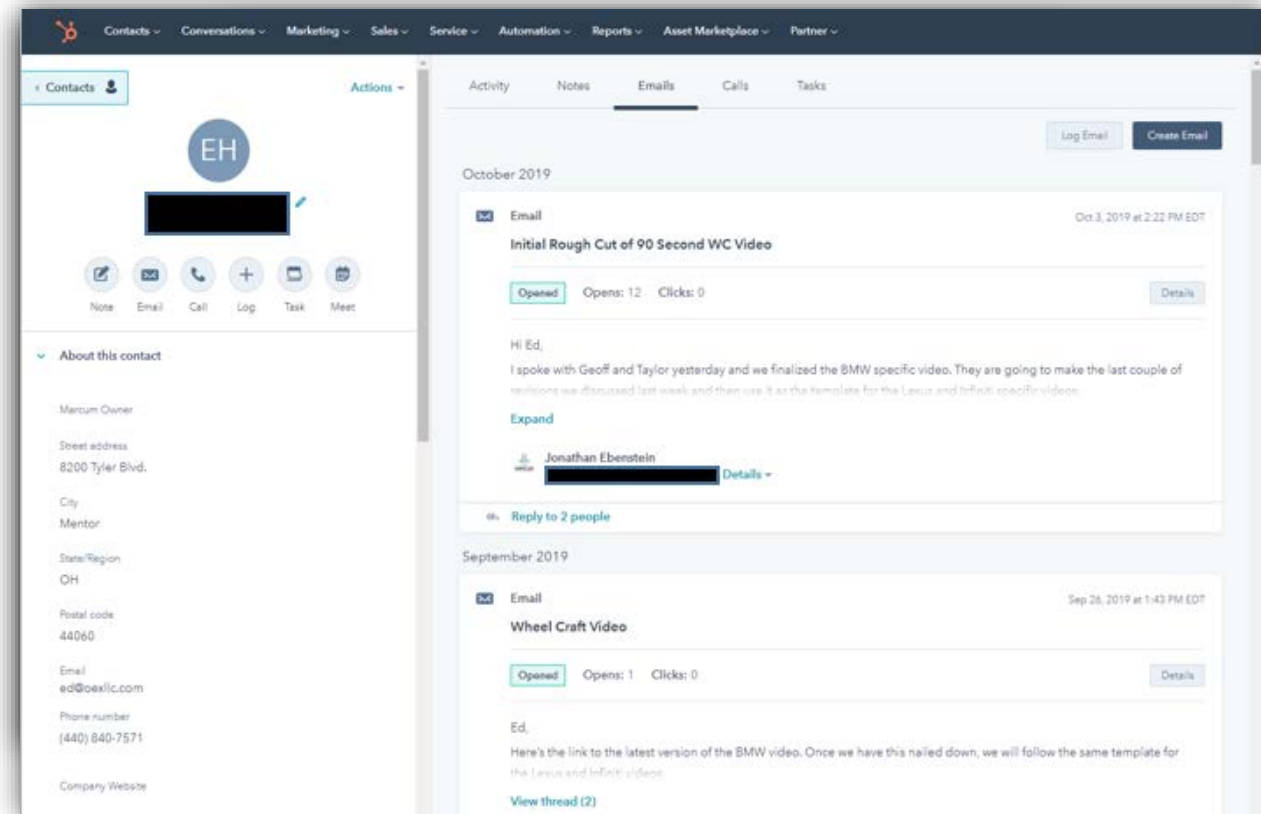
Contacts Conversations Marketing Sales Service Automation Reports Asset Marketplace Partner

‹ Contacts

Actions

EH

Note Email Call Log Task Meet

About this contact

Marcum Owner

Street address
8200 Tyler Blvd.

City
Mentor

State/Region
OH

Postal code
44060

Email
ed@oexllc.com

Phone number
(440) 840-7571

Company Website

Activity Notes Emails Calls Tasks

Log Email Create Email

October 2019

Email
Oct 3, 2019 at 2:22 PM EDT
Initial Rough Cut of 90 Second WC Video

Opened Opens: 12 Clicks: 0
Details

Hi Ed,
I spoke with Geoff and Taylor yesterday and we finalized the BMW specific video. They are going to make the last couple of revisions we discussed last week and then use it as the template for the Lexus and Infiniti specific videos.

Expand

Jonathan Ebenstein
Details

Reply to 2 people

September 2019

Email
Sep 26, 2019 at 1:43 PM EDT
Wheel Craft Video

Opened Opens: 1 Clicks: 0
Details

Ed,
Here's the link to the latest version of the BMW video. Once we have this nailed down, we will follow the same template for the Lexus and Infiniti videos.

View thread (2)